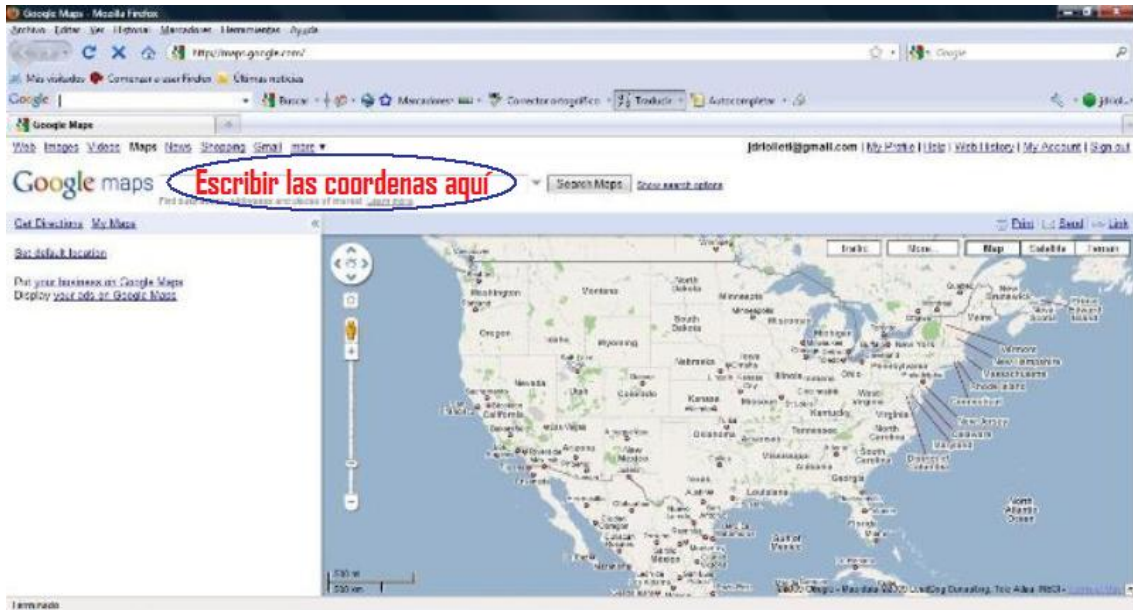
Google Maps - Mozilla Firefox
Archivo Editar Ver Historial Marcadores Herramientas Ayuda
http://maps.google.com/
Más visitados Comenzar a usar Firefox Últimas noticias
Google
Buscar Marcadores Corrector ortográfico Traducir Autocompletar
Google Maps
Web Images Videos Maps News Shopping Gmail more ▾
jdriolleti@gmail.com | My Profile | Help | Web History | My Account | Sign out
Google maps
Escribir las coordenas aquí
Search Maps Show search options
Find businesses, addresses and places of interest. Learn more
Get Directions My Maps
Set default location
Put your business on Google Maps
Display your ads on Google Maps
Print Send Link
Traffic More... Map Satellite Terrain
Washington Montana North Dakota Minnesota Oregon Idaho South Dakota Wyoming Nebraska Iowa Nevada Utah Colorado Kansas Missouri Illinois Indiana Ohio California Las Vegas Arizona New Mexico Oklahoma Arkansas Tennessee Kentucky Virginia North Carolina South Carolina Georgia Alabama Mississippi Louisiana Texas Florida Michigan Wisconsin Pennsylvania New York Maine Vermont New Hampshire Massachusetts Rhode Island Connecticut New Jersey Delaware Maryland District of Columbia West Virginia Quebec New Brunswick Prince Edward Island Nova Scotia Gulf of Mexico Mexico North Atlantic Ocean
500 mi
500 km
Map data ©2010 Google, LeadDog Consulting, Tele Atlas, INEGI
Terminado